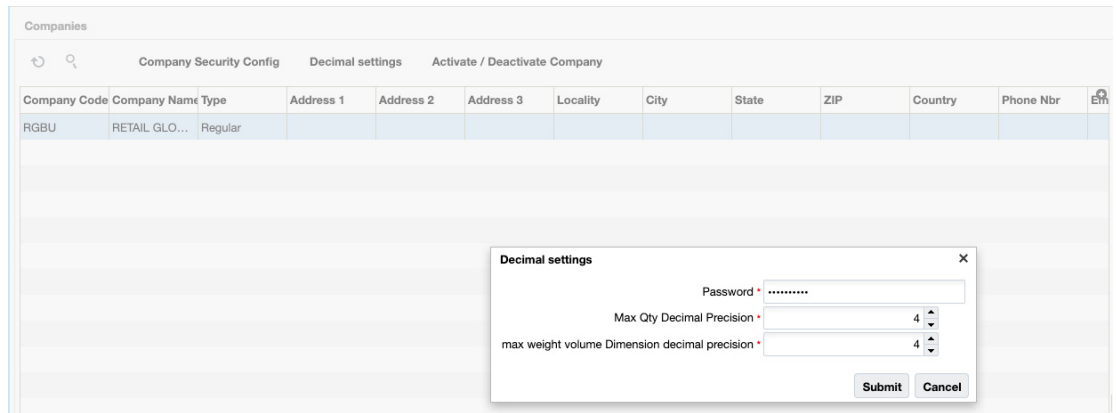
Companies

Company Security Config  Decimal settings  Activate / Deactivate Company

| Company Code | Company Name | Type | Address 1 | Address 2 | Address 3 | Locality | City | State | ZIP | Country | Phone Nbr | Em |
|---|---|---|---|---|---|---|---|---|---|---|---|---|
| RGBU | RETAIL GLO... | Regular | | | | | | | | | | |

Decimal settings ×

Password * ••••••••••

Max Qty Decimal Precision * 4

max weight volume Dimension decimal precision * 4

Submit Cancel